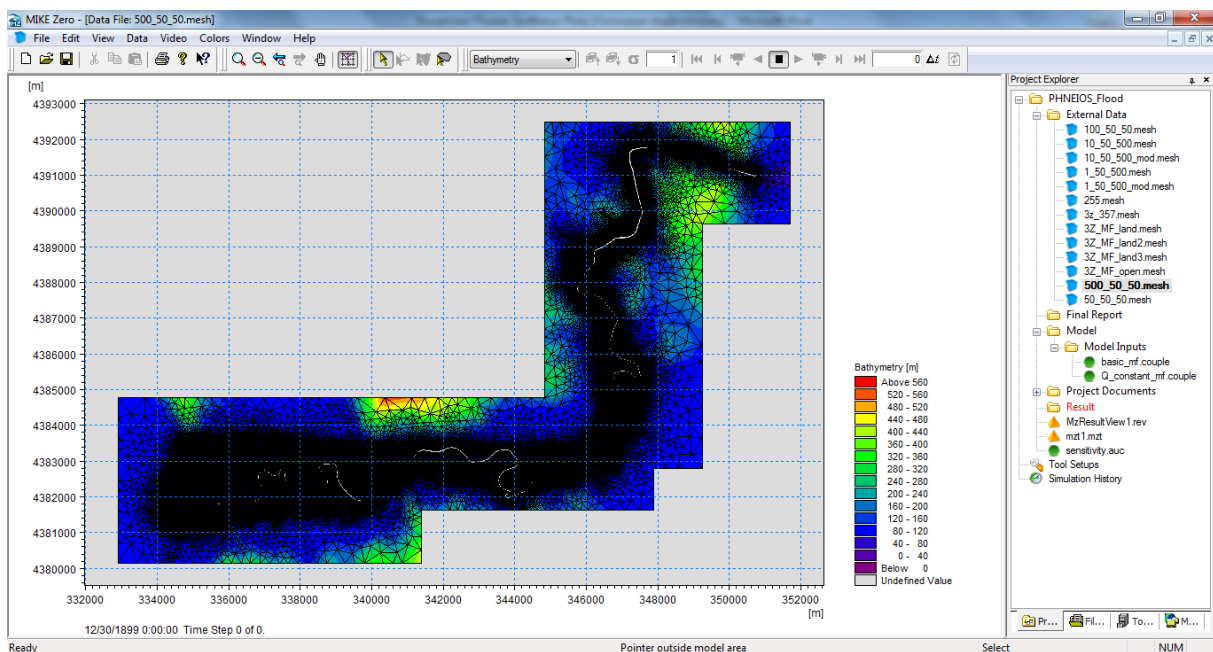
MIKE Zero - [Data File: 500_50_50.mesh]

File Edit View Data Video Colors Window Help

Bathymetry 1 0

[m]

4393000
4392000
4391000
4390000
4389000
4388000
4387000
4386000
4385000
4384000
4383000
4382000
4381000
4380000

332000 334000 336000 338000 340000 342000 344000 346000 348000 350000 352000
[m]

Bathymetry [m]
Above 560
520 - 560
480 - 520
440 - 480
400 - 440
360 - 400
320 - 360
280 - 320
240 - 280
200 - 240
160 - 200
120 - 160
80 - 120
40 - 80
0 - 40
Below 0
Undefined Value

12/30/1899 0:00:00 Time Step 0 of 0.

Project Explorer
PHNEIOS_Flood
External Data
100_50_50.mesh
10_50_500.mesh
10_50_500_mod.mesh
1_50_500.mesh
1_50_500_mod.mesh
255.mesh
3z_357.mesh
3Z_MF_land.mesh
3Z_MF_land2.mesh
3Z_MF_land3.mesh
3Z_MF_open.mesh
500_50_50.mesh
50_50_50.mesh
Final Report
Model
Model Inputs
basic_mf.couple
Q_constant_mf.couple
Project Documents
Result
MzResultView1.rev
mzt1.mzt
sensitivity.auc
Tool Setups
Simulation History

Pr... Fil... To... M...

Ready Pointer outside model area Select NUM